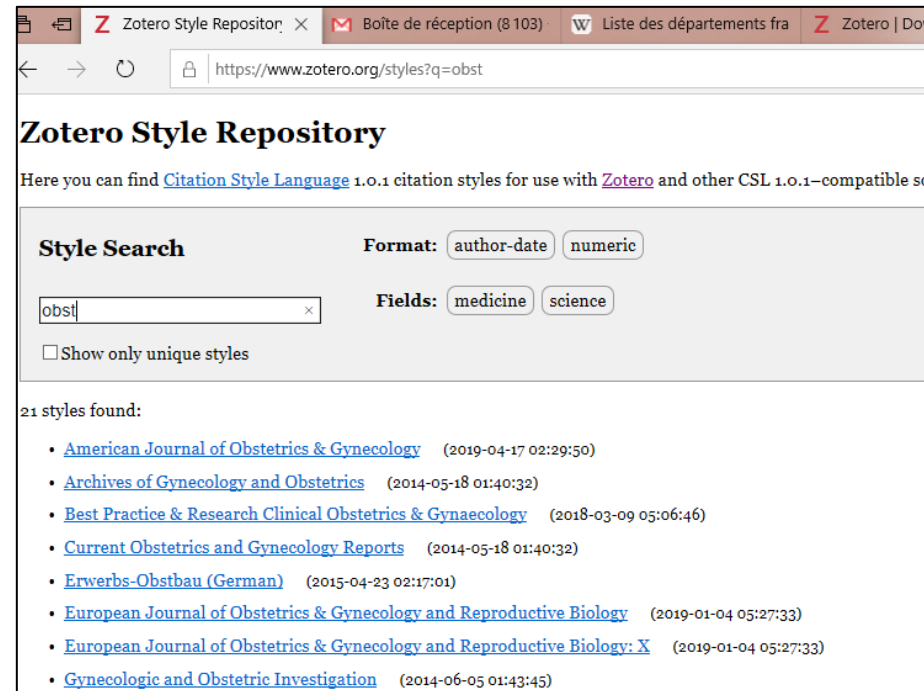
Zotero Style Repositor ×
Boîte de réception (8 103)
Liste des départements fra
Zotero | Do

https://www.zotero.org/styles?q=obst

Zotero Style Repository

Here you can find Citation Style Language 1.0.1 citation styles for use with Zotero and other CSL 1.0.1–compatible s

Style Search

Format: author-date numeric

Fields: medicine science

obst ×

Show only unique styles

21 styles found:

- American Journal of Obstetrics & Gynecology (2019-04-17 02:29:50)
- Archives of Gynecology and Obstetrics (2014-05-18 01:40:32)
- Best Practice & Research Clinical Obstetrics & Gynaecology (2018-03-09 05:06:46)
- Current Obstetrics and Gynecology Reports (2014-05-18 01:40:32)
- Erwerbs-Obstbau (German) (2015-04-23 02:17:01)
- European Journal of Obstetrics & Gynecology and Reproductive Biology (2019-01-04 05:27:33)
- European Journal of Obstetrics & Gynecology and Reproductive Biology: X (2019-01-04 05:27:33)
- Gynecologic and Obstetric Investigation (2014-06-05 01:43:45)